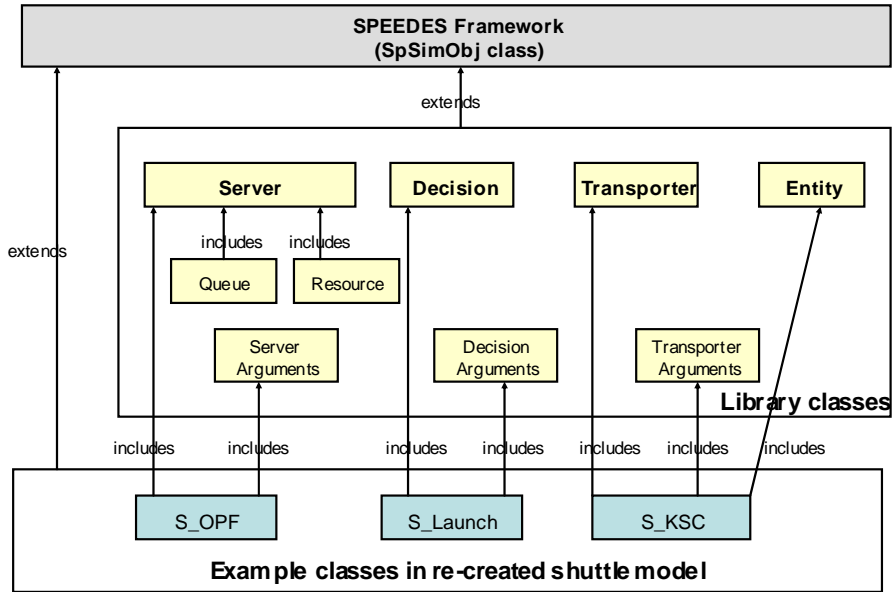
SPEEDES Framework
(SpSimObj class)

extends

Server

Decision

Transporter

Entity

includes

includes

extends

Queue

Resource

Server Arguments

Decision Arguments

Transporter Arguments

Library classes

includes

includes

includes

includes

includes

includes

includes

S_OPF

S_Launch

S_KSC

Example classes in re-created shuttle model